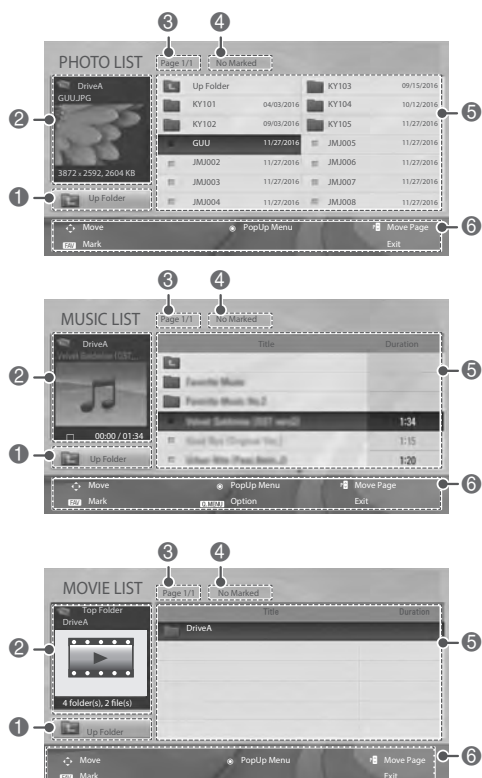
3 4
PHOTO LIST Page 1/1 No Marked

DriveA
GUU.JPG

3872 x 2592, 2604 KB

Up Folder

| | | | |
|---|---|---|---|
| Up Folder | | KY103 | 09/15/2016 |
| KY101 | 04/03/2016 | KY104 | 10/12/2016 |
| KY102 | 09/03/2016 | KY105 | 11/27/2016 |
| GUU | 11/27/2016 | JMJ005 | 11/27/2016 |
| JMJ002 | 11/27/2016 | JMJ006 | 11/27/2016 |
| JMJ003 | 11/27/2016 | JMJ007 | 11/27/2016 |
| JMJ004 | 11/27/2016 | JMJ008 | 11/27/2016 |

Move PopUp Menu Move Page
FAV Mark Exit

2 1 5 6

3 4
MUSIC LIST Page 1/1 No Marked

DriveA
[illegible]

00:00 / 01:34

Up Folder

| Title | Duration |
|---|---|
| | |
| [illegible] | |
| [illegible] | |
| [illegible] | 1:34 |
| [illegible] | 1:15 |
| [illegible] | 1:20 |

Move PopUp Menu Move Page
FAV Mark Q.MENU Option Exit

2 1 5 6

3 4
MOVIE LIST Page 1/1 No Marked

Top Folder
DriveA

4 folder(s), 2 file(s)

Up Folder

| Title | Duration |
|---|---|
| DriveA | |

Move PopUp Menu Move Page
FAV Mark Exit

2 1 5 6